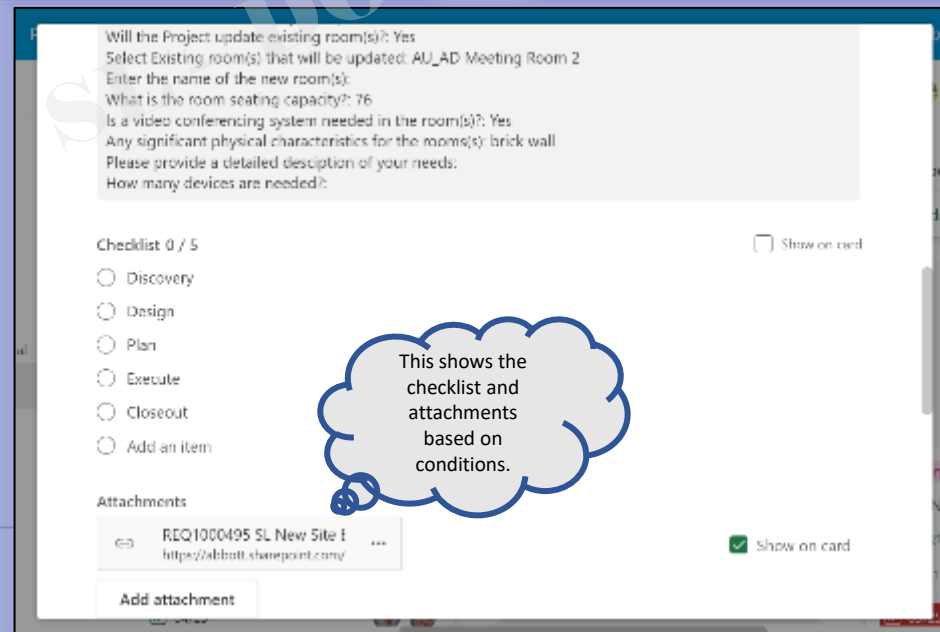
Will the Project update existing room(s)?: Yes
Select Existing room(s) that will be updated: AU_AD Meeting Room 2
Enter the name of the new room(s):
What is the room seating capacity?: 76
Is a video conferencing system needed in the room(s)?: Yes
Any significant physical characteristics for the rooms(s): brick wall
Please provide a detailed desciption of your needs:
How many devices are needed?:

Checklist 0 / 5

Show on card

Discovery

Design

Plan

Execute

Closeout

Add an item

This shows the checklist and attachments based on conditions.

Attachments

REQ1000495 SL New Site E
https://abbott.sharepoint.com/

...

Show on card

Add attachment